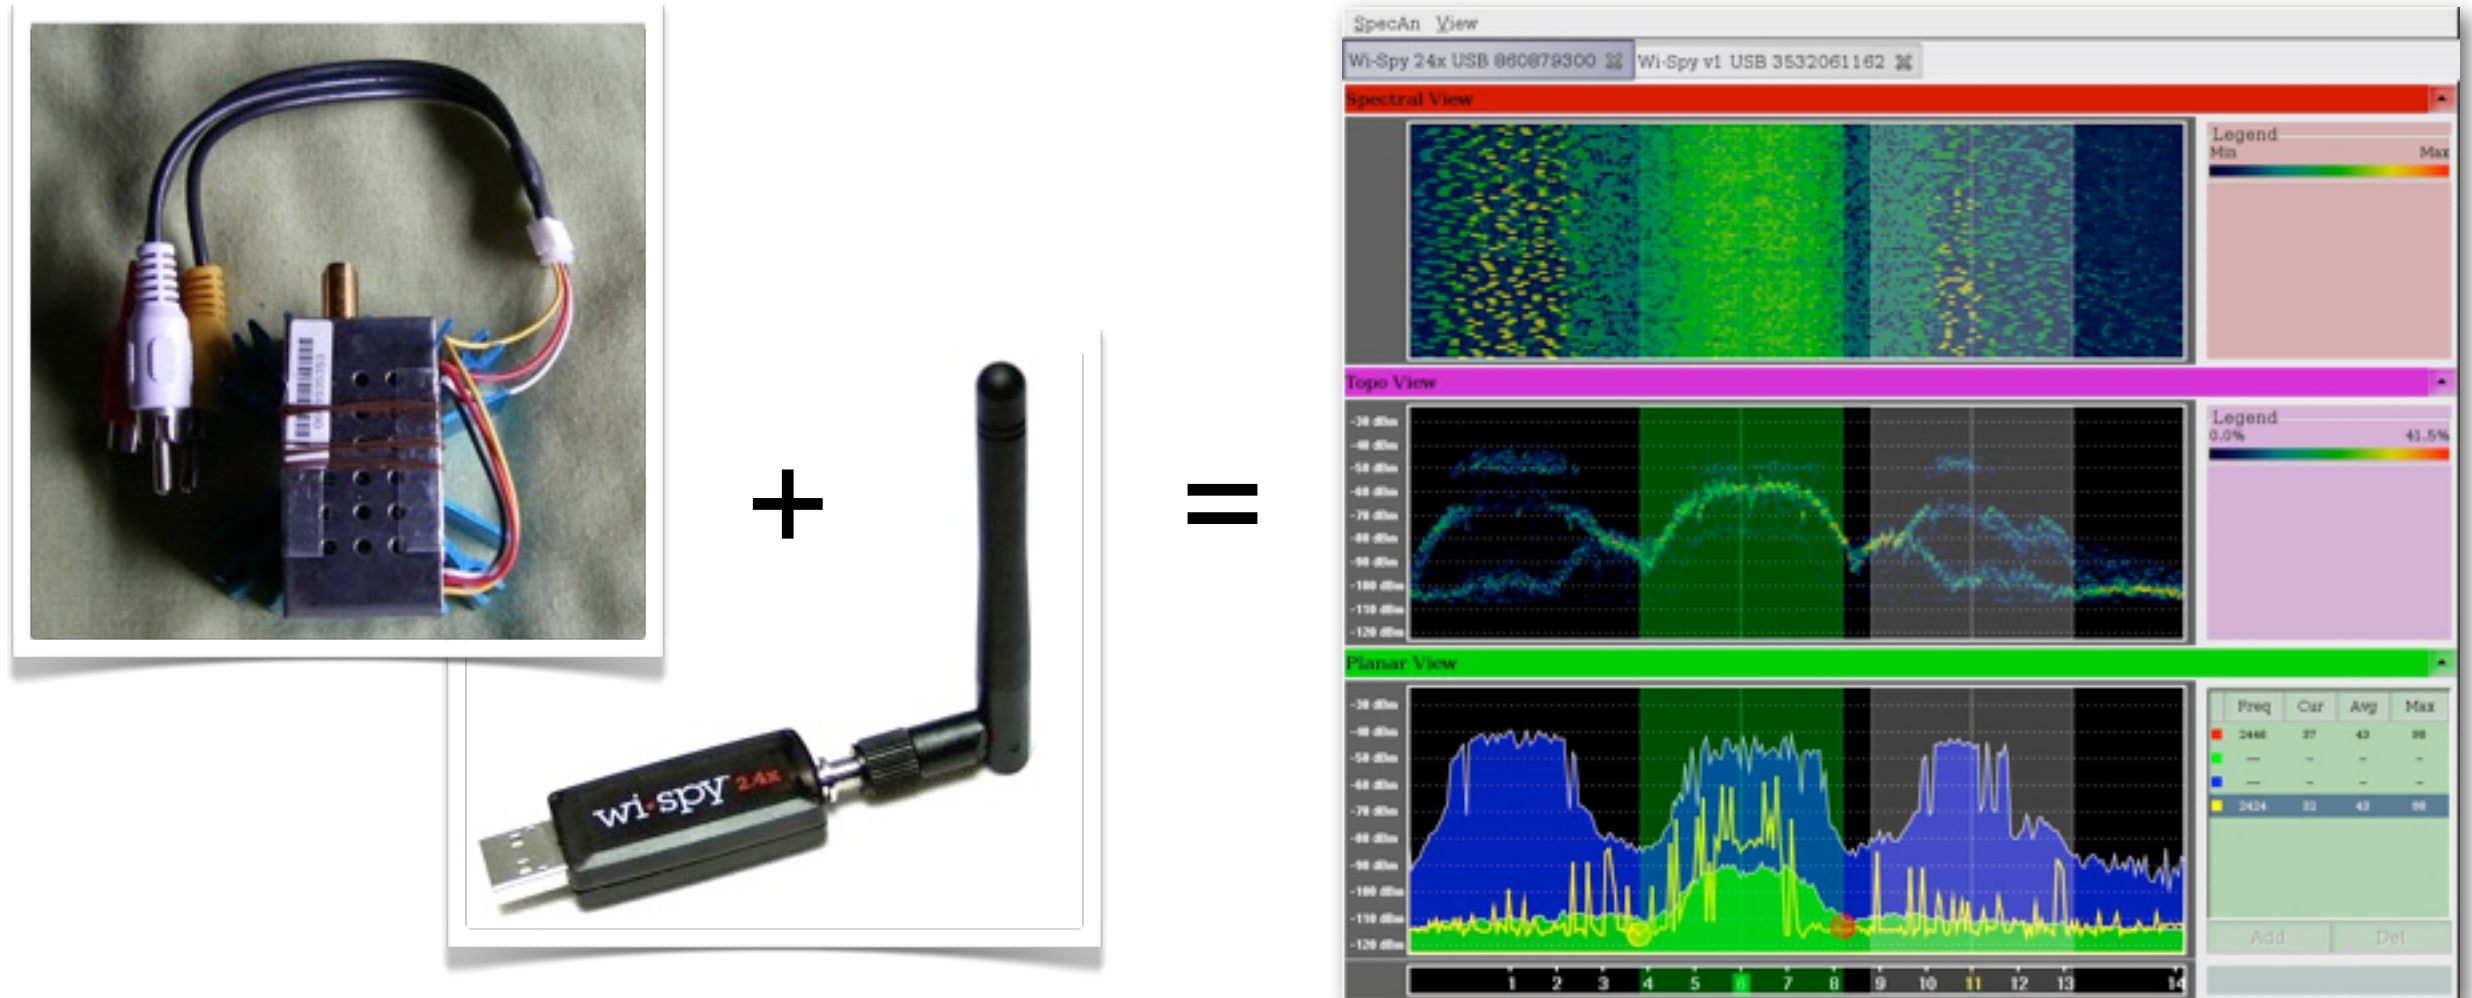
+

wi-spy 2.4x

=

SpecAn View

Wi-Spy 24x USB 860879300 Wi-Spy v1 USB 3532061162

Spectral View

Legend
Min Max

Topo View

-30 dBm
-40 dBm
-50 dBm
-60 dBm
-70 dBm
-80 dBm
-90 dBm
-100 dBm
-110 dBm
-120 dBm

Legend
0.0% 41.5%

Planar View

-30 dBm
-40 dBm
-50 dBm
-60 dBm
-70 dBm
-80 dBm
-90 dBm
-100 dBm
-110 dBm
-120 dBm

| | Freq | Cur | Avg | Max |
|---|---|---|---|---|
| | 2446 | 37 | 43 | 98 |
| | — | - | - | - |
| | — | - | - | - |
| | 2424 | 33 | 43 | 98 |

Add Del

1 2 3 4 5 6 7 8 9 10 11 12 13 14